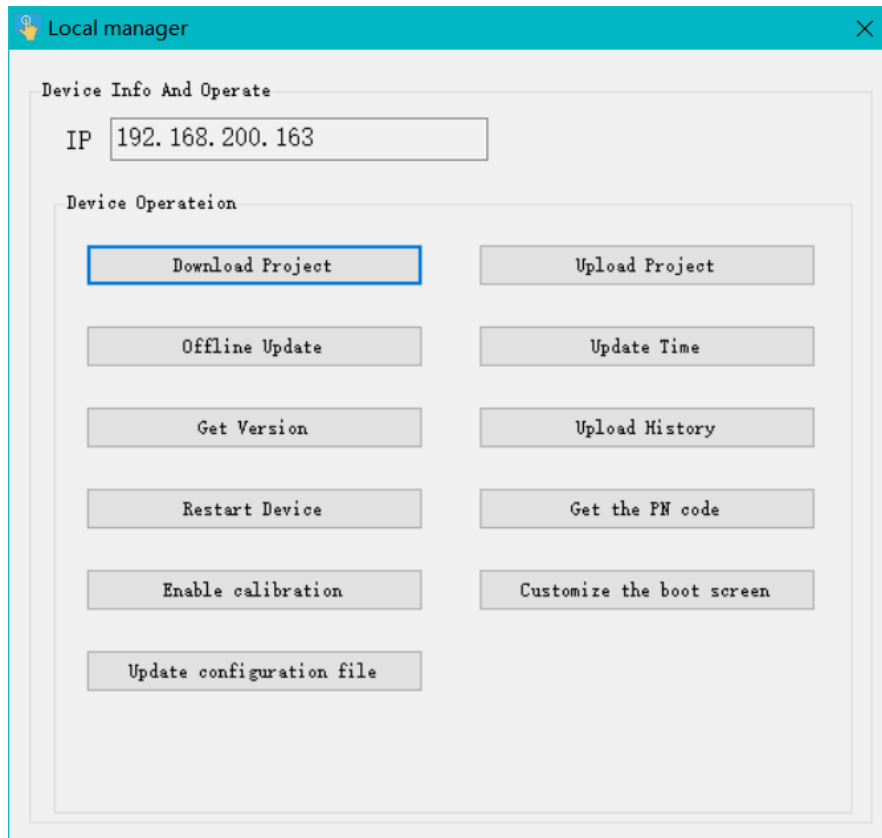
Local manager

Device Info And Operate

IP 192. 168. 200. 163

Device Operateion

Download Project

Upload Project

Offline Update

Update Time

Get Version

Upload History

Restart Device

Get the PN code

Enable calibration

Customize the boot screen

Update configuration file